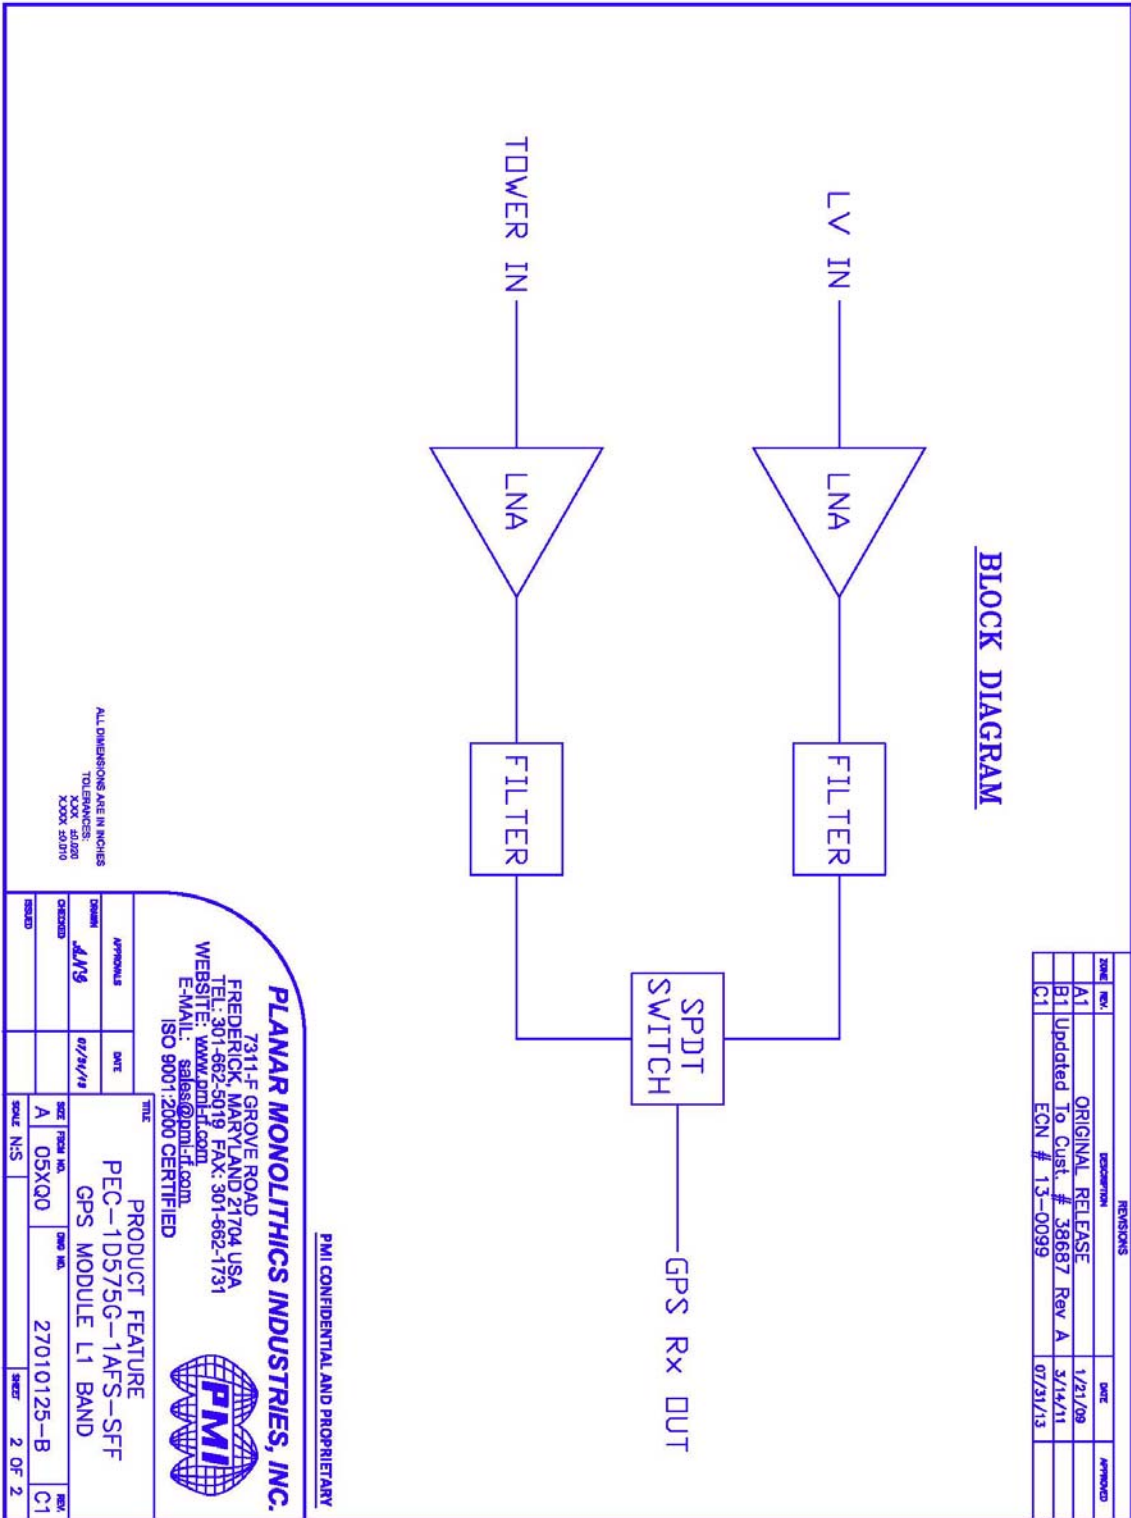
BLOCK DIAGRAM

LV IN

LNA

FILTER

TOWER IN

LNA

FILTER

SPDT SWITCH

GPS Rx OUT

REVISIONS

| ZONE | REV. | DESCRIPTION | DATE | APPROVED |
|---|---|---|---|---|
| | A1 | ORIGINAL RELEASE | 1/21/09 | |
| | B1 | Updated To Cust. # 38687 Rev A | 3/14/11 | |
| | C1 | ECN # 13-0099 | 07/31/13 | |

PMI CONFIDENTIAL AND PROPRIETARY

PLANAR MONOLITHICS INDUSTRIES, INC.
7311-F GROVE ROAD
FREDERICK, MARYLAND 21704 USA
TEL: 301-662-5019 FAX: 301-662-1731
WEBSITE: www.pmi-rf.com
E-MAIL: sales@pmi-rf.com
ISO 9001:2000 CERTIFIED

PMI

ALL DIMENSIONS ARE IN INCHES
TOLERANCES:
X.XX ±0.020
X.XXX ±0.010

| APPROVALS | DATE |
|---|---|
| DRAWN AMS | 07/31/13 |
| CHECKED | |
| ISSUED | |

TITLE
PRODUCT FEATURE
PEC-1D575G-1AFS-SFF
GPS MODULE L1 BAND

| SIZE | FSCM NO. | DWG NO. | REV |
|---|---|---|---|
| A | 05XQ0 | 27010125-B | C1 |

SCALE N:S SHEET 2 OF 2